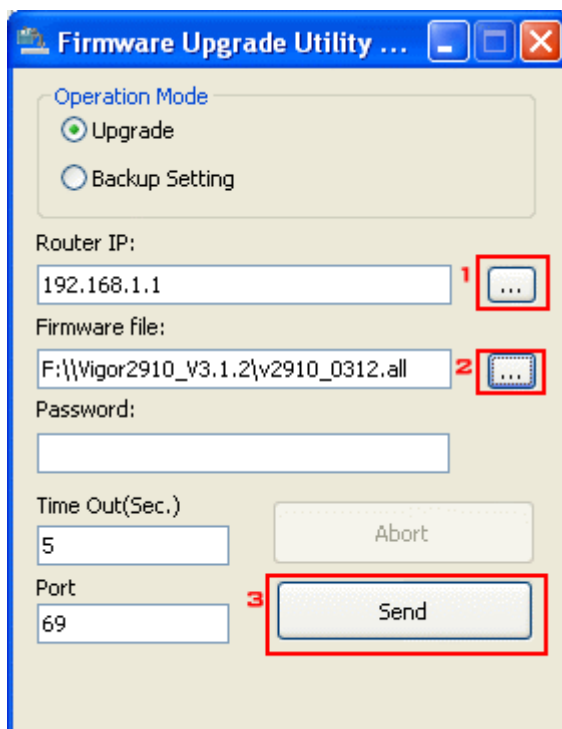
Firmware Upgrade Utility ...

Operation Mode
Upgrade
Backup Setting

Router IP:
192.168.1.1
1 ...

Firmware file:
F:\\Vigor2910_V3.1.2\v2910_0312.all
2 ...

Password:

Time Out(Sec.)
5
Abort

Port
69
3 Send